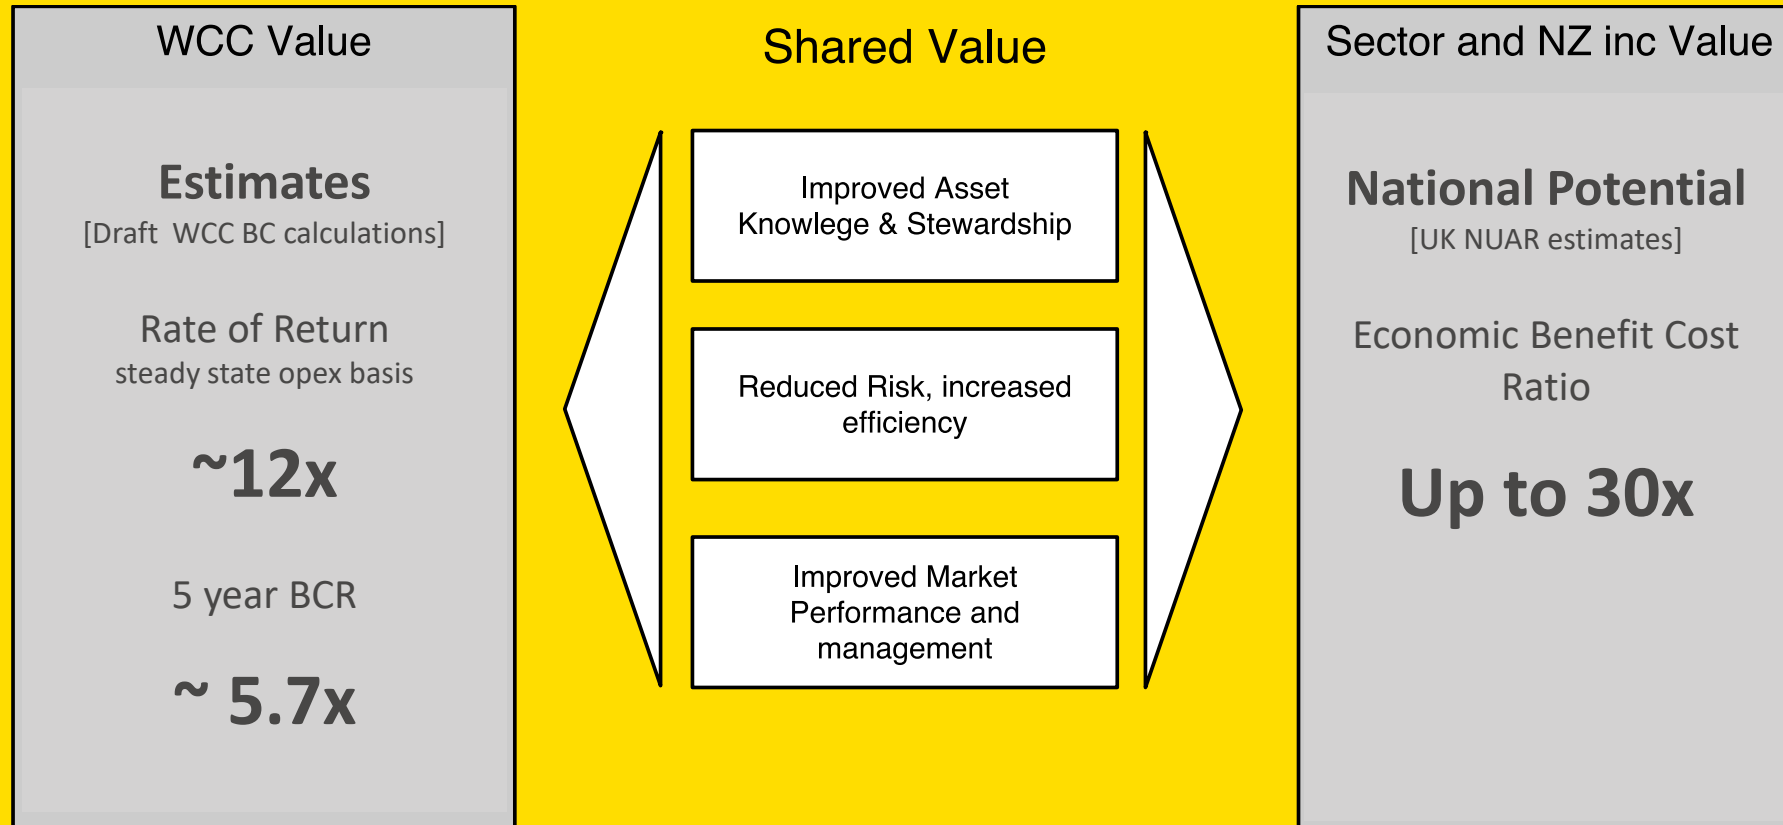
WCC Value

Estimates
[Draft WCC BC calculations]

Rate of Return
steady state opex basis

~12x

5 year BCR

~ 5.7x

Shared Value

Improved Asset Knowlege & Stewardship

Reduced Risk, increased efficiency

Improved Market Performance and management

Sector and NZ inc Value

National Potential
[UK NUAR estimates]

Economic Benefit Cost Ratio

Up to 30x